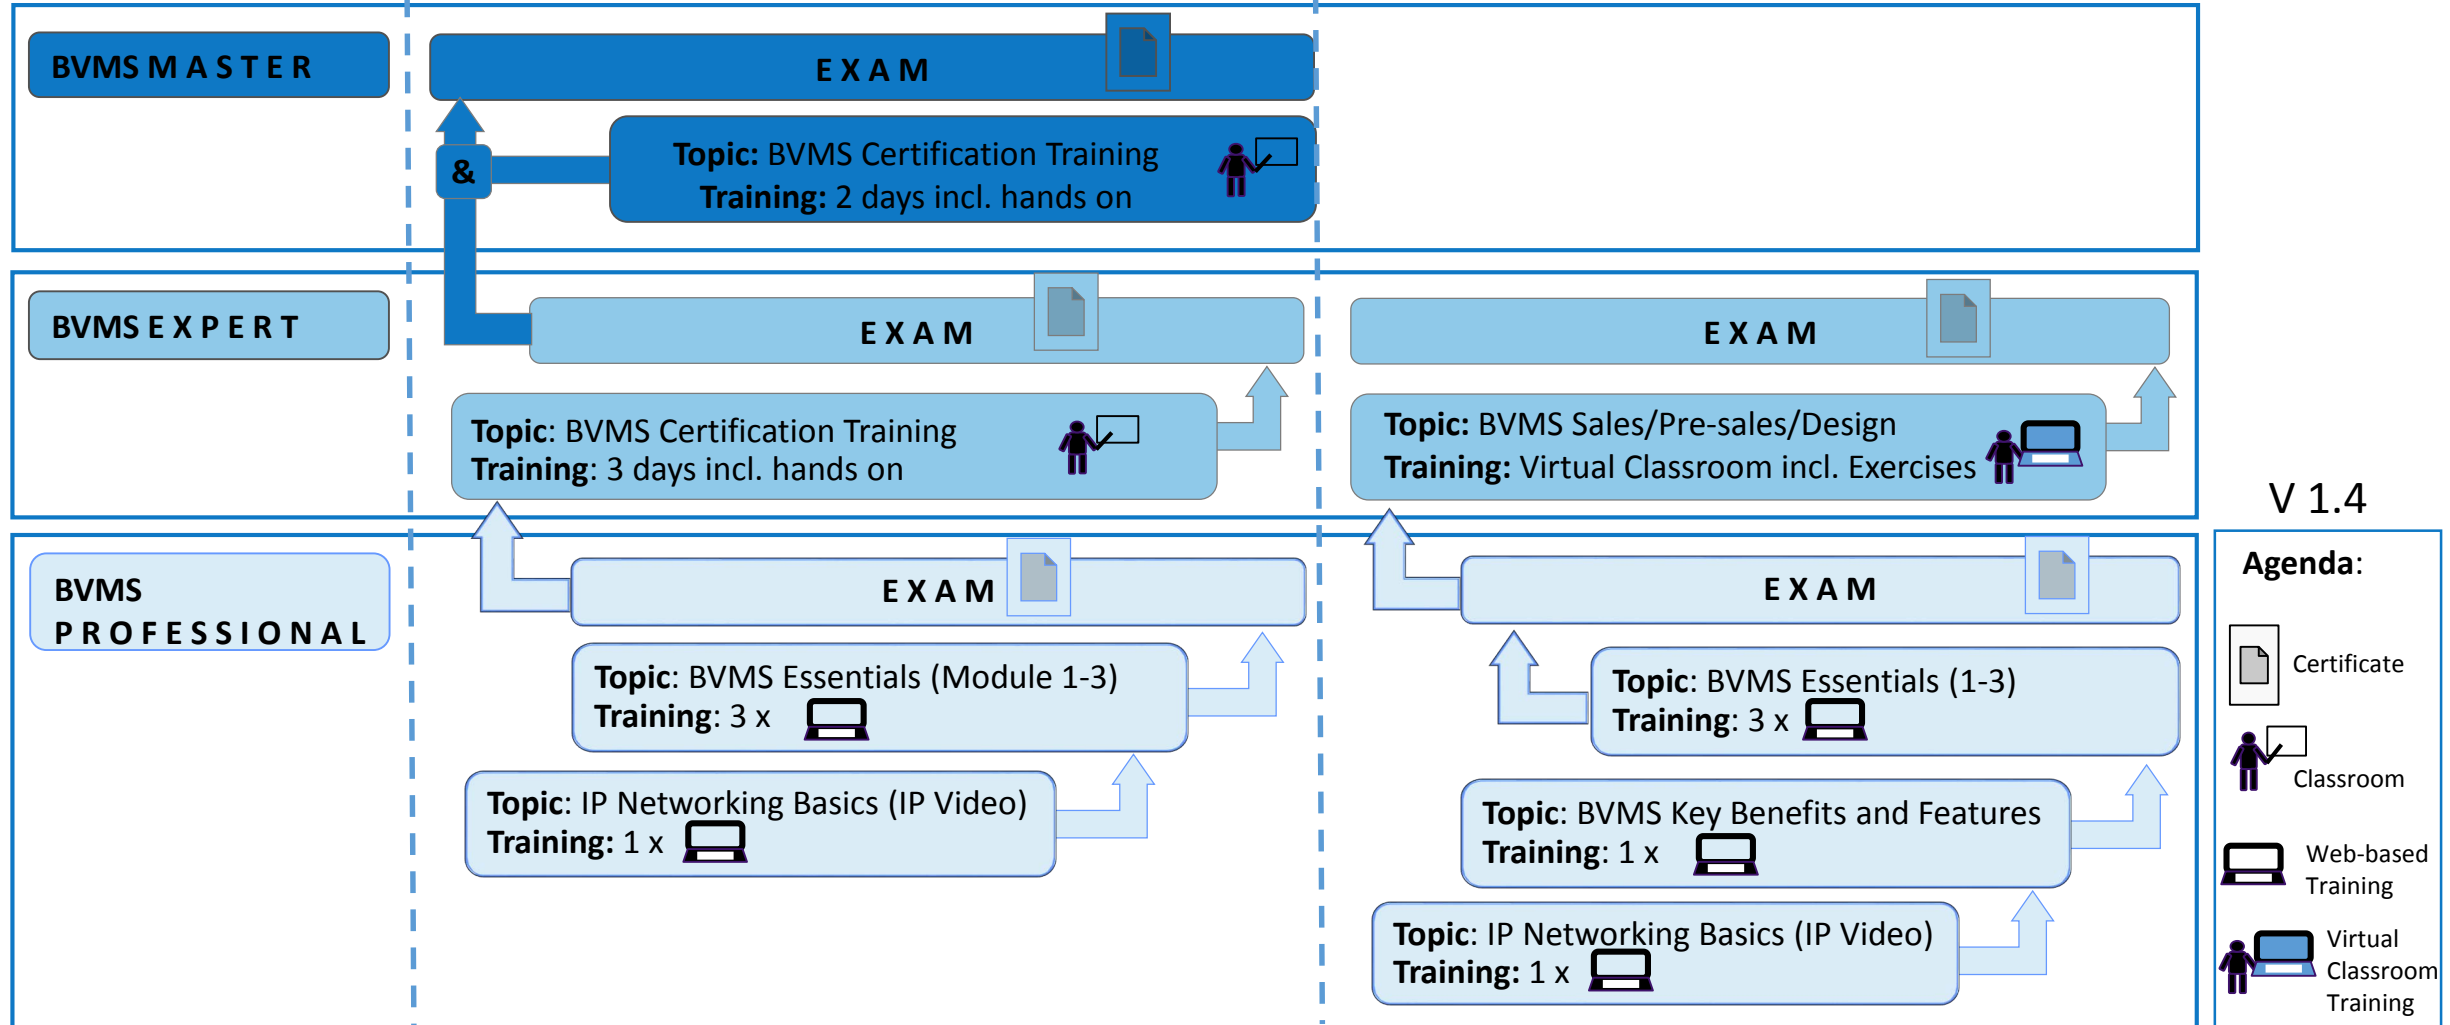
BVMS MASTER

EXAM

&

Topic: BVMS Certification Training
Training: 2 days incl. hands on

BVMS EXPERT

EXAM

Topic: BVMS Certification Training
Training: 3 days incl. hands on

EXAM

Topic: BVMS Sales/Pre-sales/Design
Training: Virtual Classroom incl. Exercises

BVMS PROFESSIONAL

EXAM

Topic: BVMS Essentials (Module 1-3)
Training: 3 x

Topic: IP Networking Basics (IP Video)
Training: 1 x

EXAM

Topic: BVMS Essentials (1-3)
Training: 3 x

Topic: BVMS Key Benefits and Features
Training: 1 x

Topic: IP Networking Basics (IP Video)
Training: 1 x

V 1.4

Agenda:

Certificate

Classroom

Web-based Training

Virtual Classroom Training